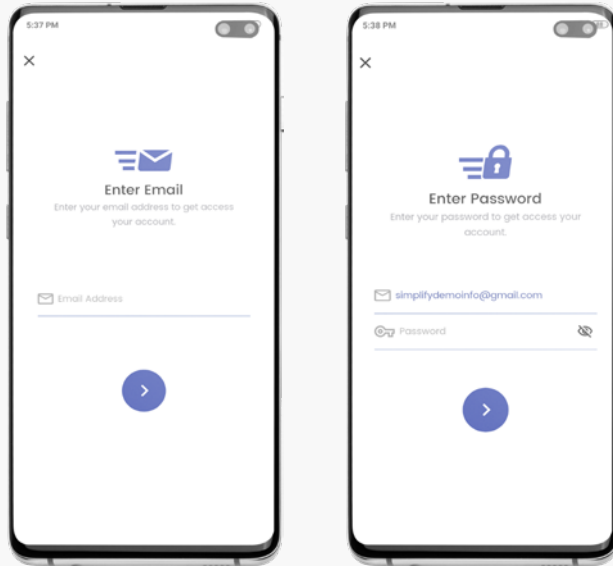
5:37 PM

×

Enter Email

Enter your email address to get access your account.

Email Address

>

5:38 PM

×

Enter Password

Enter your password to get access your account.

simplifydemoinfo@gmail.com

Password

>